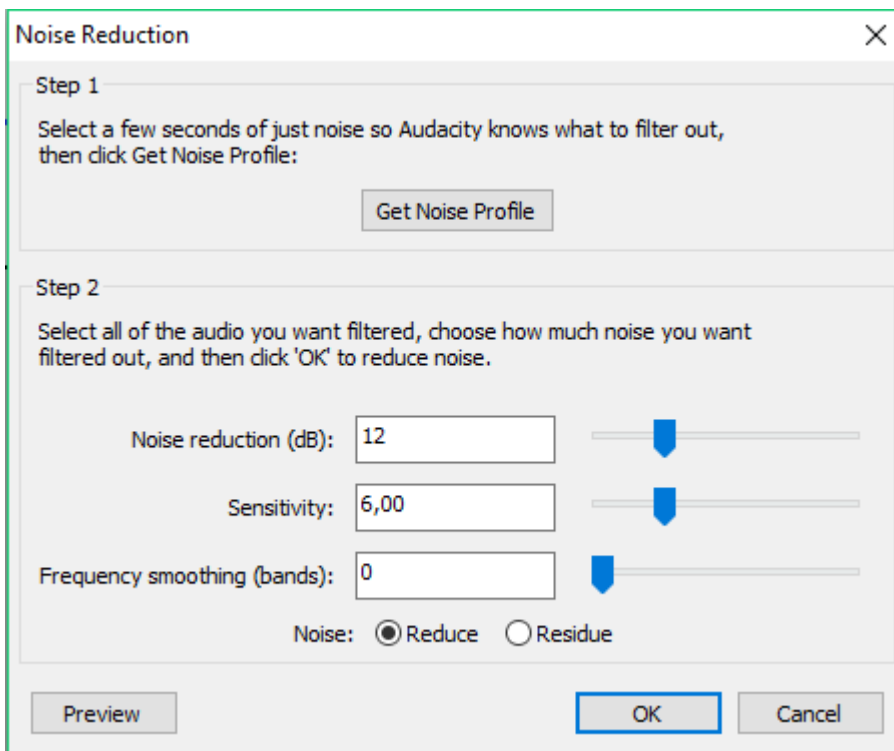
Noise Reduction

×

Step 1

Select a few seconds of just noise so Audacity knows what to filter out, then click Get Noise Profile:

Get Noise Profile

Step 2

Select all of the audio you want filtered, choose how much noise you want filtered out, and then click 'OK' to reduce noise.

Noise reduction (dB): 12

Sensitivity: 6,00

Frequency smoothing (bands): 0

Noise: Reduce Residue

Preview

OK

Cancel